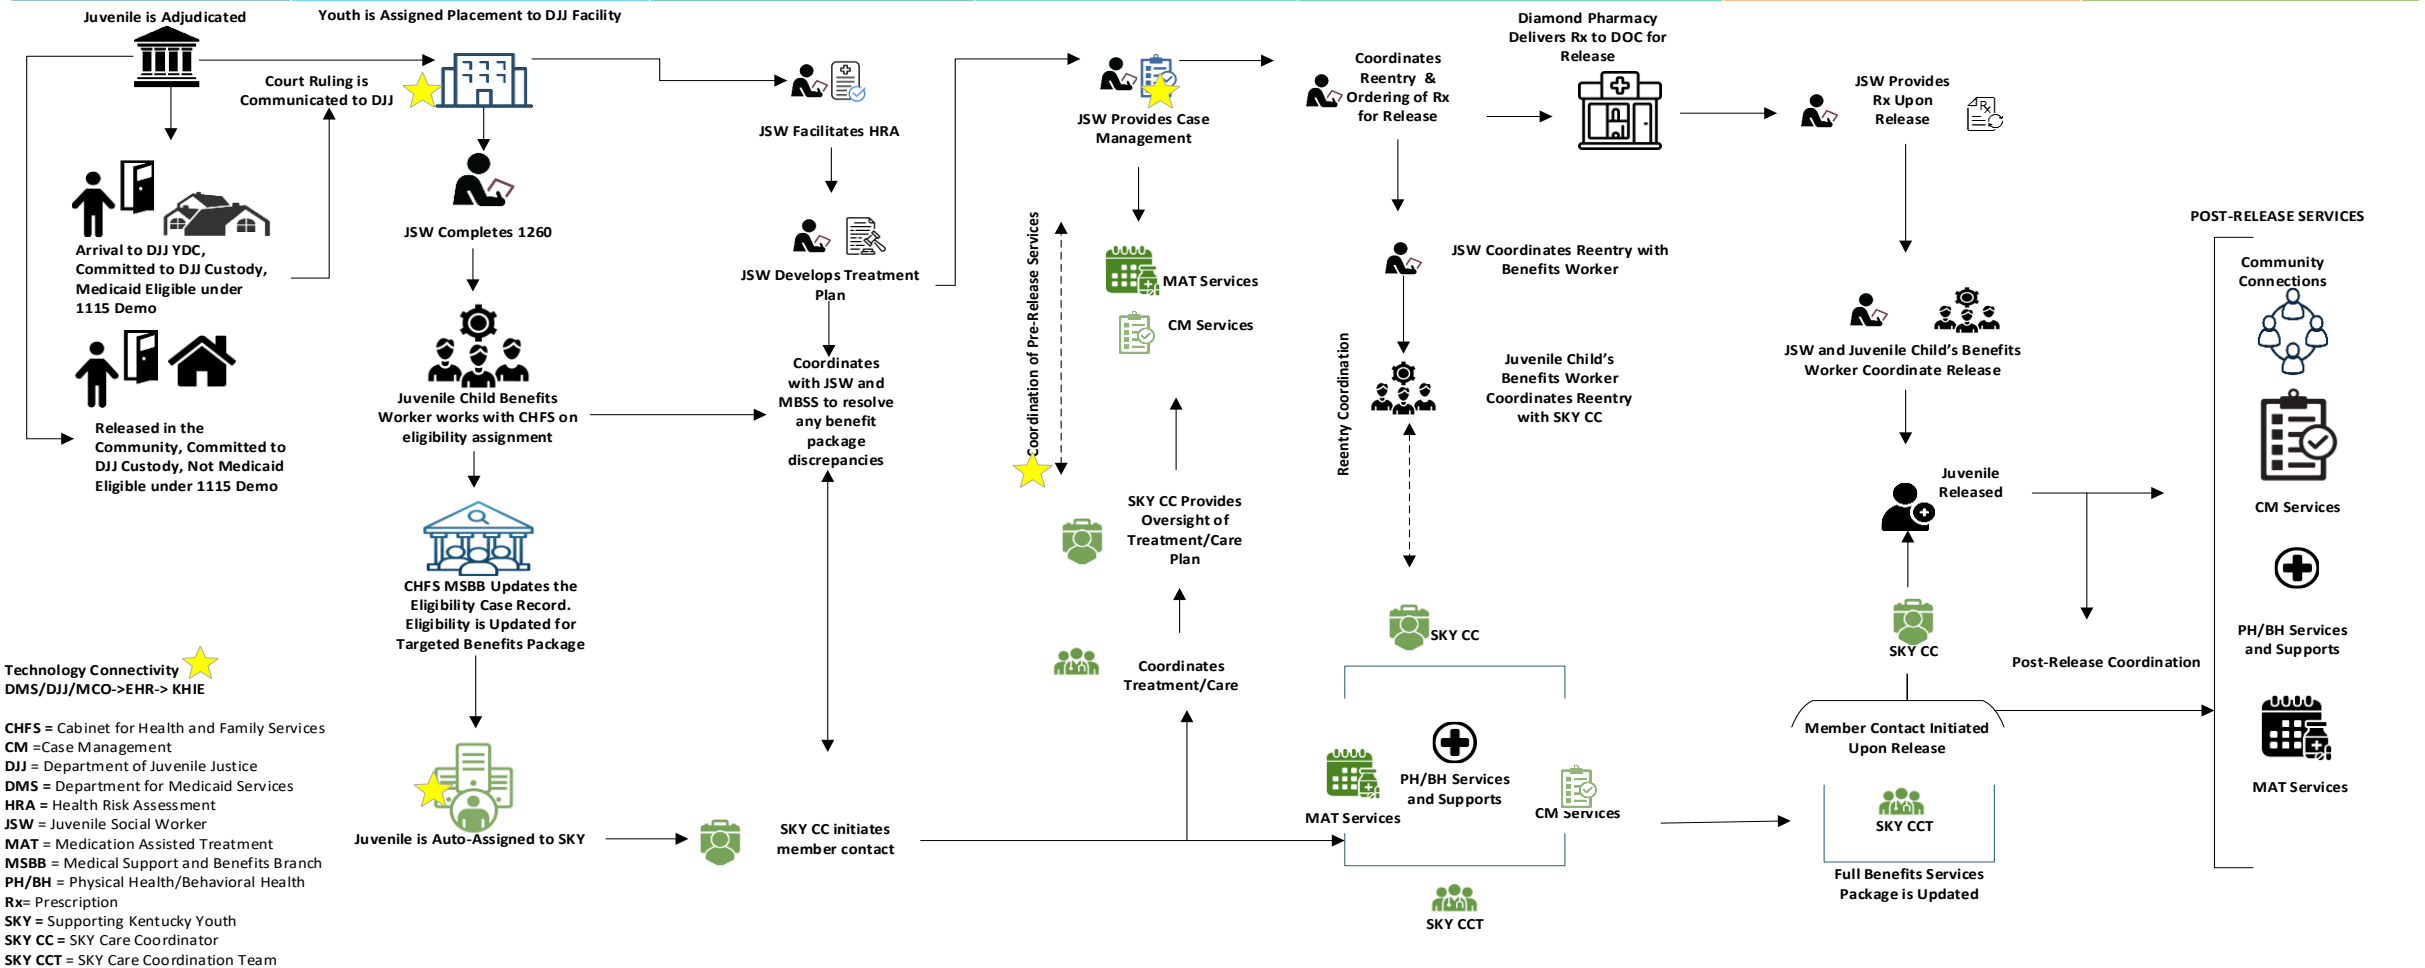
Juvenile is Adjudicated

Youth is Assigned Placement to DJJ Facility

Court Ruling is Communicated to DJJ

Arrival to DJJ YDC, Committed to DJJ Custody, Medicaid Eligible under 1115 Demo

Released in the Community, Committed to DJJ Custody, Not Medicaid Eligible under 1115 Demo

JSW Completes 1260

Juvenile Child Benefits Worker works with CHFS on eligibility assignment

CHFS MSBB Updates the Eligibility Case Record. Eligibility is Updated for Targeted Benefits Package

Juvenile is Auto-Assigned to SKY

JSW Facilitates HRA

JSW Develops Treatment Plan

Coordinates with JSW and MBSS to resolve any benefit package discrepancies

SKY CC initiates member contact

Coordination of Pre-Release Services

JSW Provides Case Management

MAT Services

CM Services

SKY CC Provides Oversight of Treatment/Care Plan

Coordinates Treatment/Care

Coordinates Reentry & Ordering of Rx for Release

Diamond Pharmacy Delivers Rx to DOC for Release

JSW Coordinates Reentry with Benefits Worker

Reentry Coordination

Juvenile Child's Benefits Worker Coordinates Reentry with SKY CC

SKY CC

MAT Services

PH/BH Services and Supports

CM Services

SKY CCT

JSW Provides Rx Upon Release

JSW and Juvenile Child's Benefits Worker Coordinate Release

Juvenile Released

SKY CC

Post-Release Coordination

Member Contact Initiated Upon Release

SKY CCT

Full Benefits Services Package is Updated

POST-RELEASE SERVICES

Community Connections

CM Services

PH/BH Services and Supports

MAT Services

Technology Connectivity
DMS/DJJ/MCO->EHR-> KHIE

CHFS = Cabinet for Health and Family Services
CM =Case Management
DJJ = Department of Juvenile Justice
DMS = Department for Medicaid Services
HRA = Health Risk Assessment
JSW = Juvenile Social Worker
MAT = Medication Assisted Treatment
MSBB = Medical Support and Benefits Branch
PH/BH = Physical Health/Behavioral Health
Rx= Prescription
SKY = Supporting Kentucky Youth
SKY CC = SKY Care Coordinator
SKY CCT = SKY Care Coordination Team